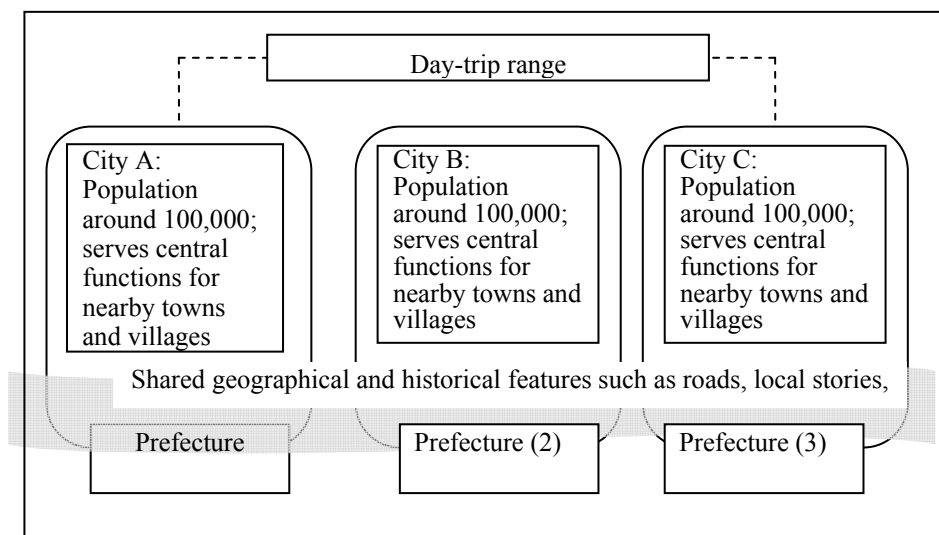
Day-trip range

City A: Population around 100,000; serves central functions for nearby towns and villages

City B: Population around 100,000; serves central functions for nearby towns and villages

City C: Population around 100,000; serves central functions for nearby towns and villages

Shared geographical and historical features such as roads, local stories,

Prefecture

Prefecture (2)

Prefecture (3)